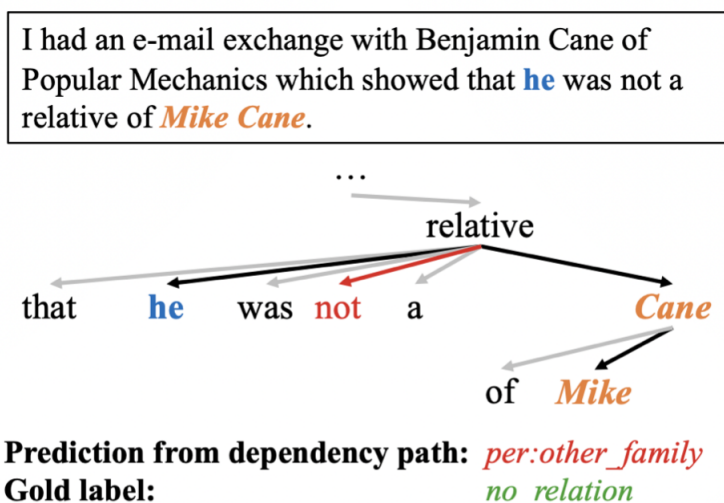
I had an e-mail exchange with Benjamin Cane of Popular Mechanics which showed that he was not a relative of Mike Cane.

…

relative

that he was not a Cane

of Mike

Prediction from dependency path: per:other_family
Gold label: no_relation